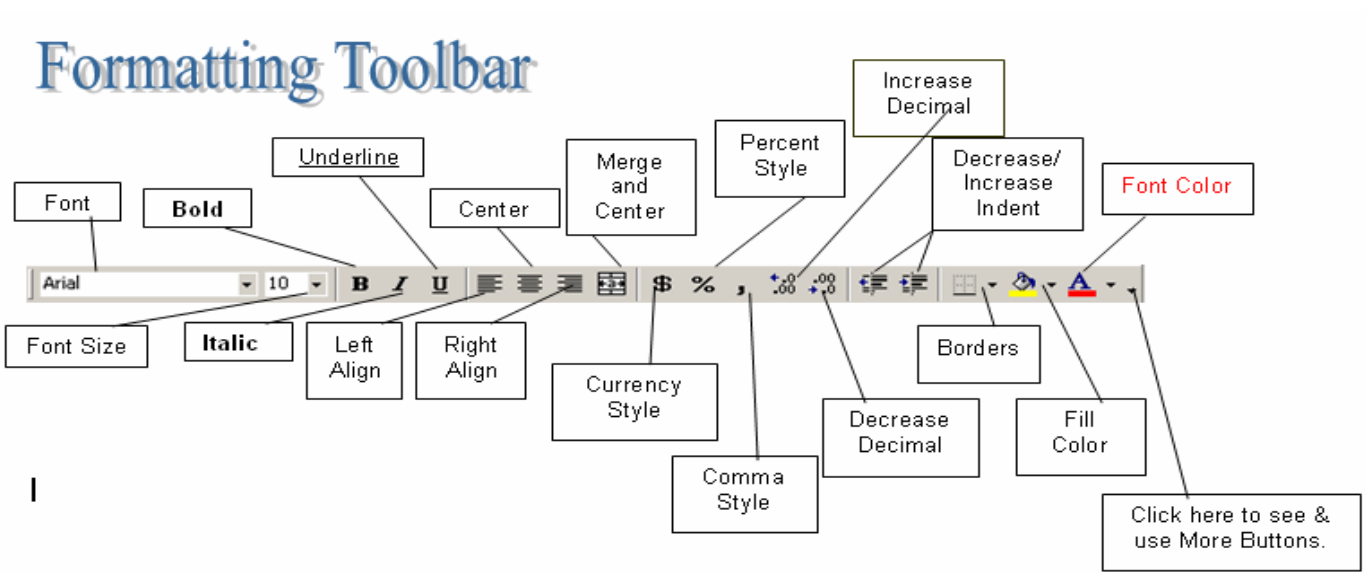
Formatting Toolbar

Increase Decimal

Percent Style

Merge and Center

Decrease/ Increase Indent

Underline

Center

Font Color

Font

Bold

Arial

10

B

I

U

$

%

,

Font Size

Italic

Left Align

Right Align

Borders

Currency Style

Decrease Decimal

Fill Color

Comma Style

Click here to see & use More Buttons.